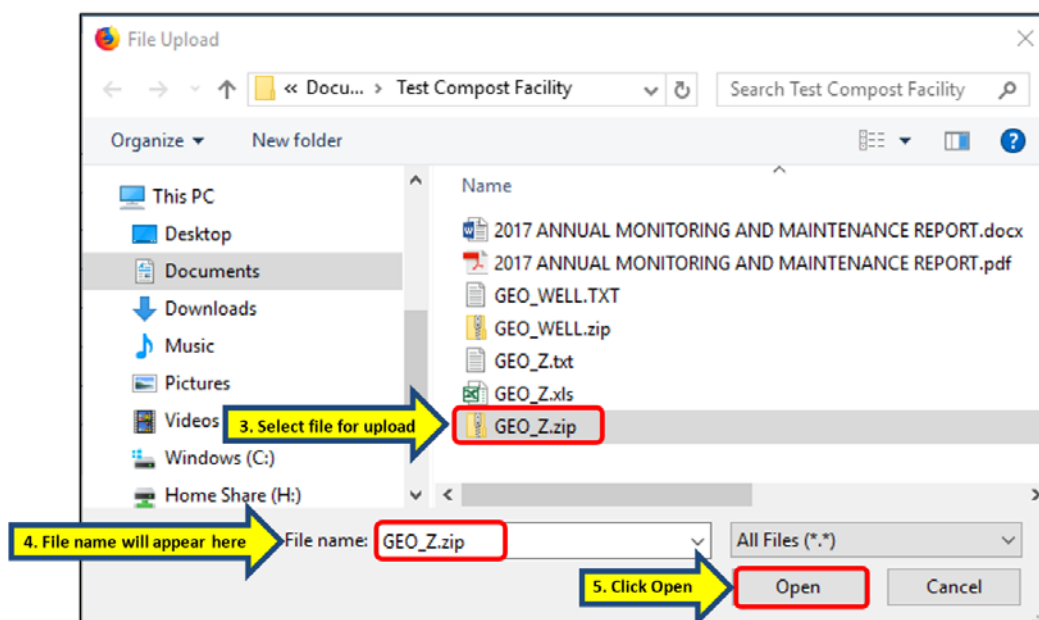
File Upload

« Docu... › Test Compost Facility

Search Test Compost Facility

Organize ▾

New folder

This PC

Desktop

Documents

Downloads

Music

Pictures

Videos

Windows (C:)

Home Share (H:)

Name

2017 ANNUAL MONITORING AND MAINTENANCE REPORT.docx

2017 ANNUAL MONITORING AND MAINTENANCE REPORT.pdf

GEO_WELL.TXT

GEO_WELL.zip

GEO_Z.txt

GEO_Z.xls

3. Select file for upload

GEO_Z.zip

4. File name will appear here

File name: GEO_Z.zip

All Files (*.*)

5. Click Open

Open

Cancel